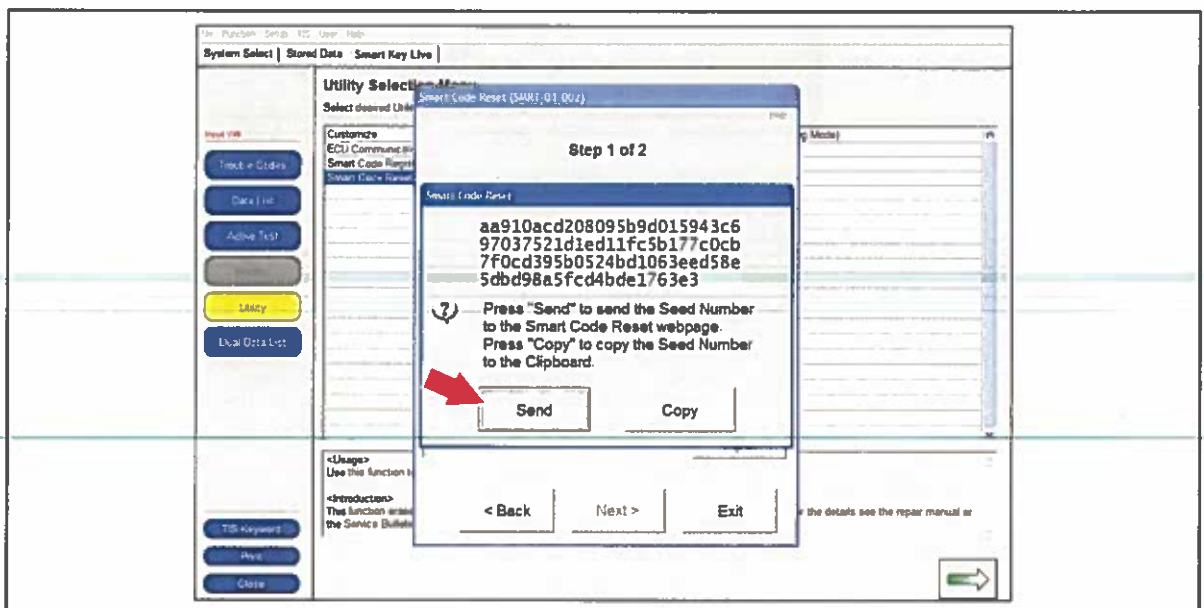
File Function Setup TIS User Help

System Select | Stored Data | Smart Key Live |

Utility Selection Menu

Select desired Util

Input VIN

Trouble Codes

Data List

Active Test

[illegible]

Utility

Dual Data List

Customize

ECU Communication

Smart Code Regist

Smart Code Reset

g Mode)

Smart Code Reset (SMRT-01-002)

Help

Step 1 of 2

Smart Code Reset

aa910acd208095b9d015943c6
97037521d1ed11fc5b177c0cb
7f0cd395b0524bd1063eed58e
5dbd98a5fcd4bde1763e3

Press "Send" to send the Seed Number to the Smart Code Reset webpage.
Press "Copy" to copy the Seed Number to the Clipboard.

Send

Copy

<Usage>
Use this function to

<Introduction>
The function erases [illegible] the details see the repair manual or the Service Bulletin

< Back

Next >

Exit

TIS Keyword

Print

Close